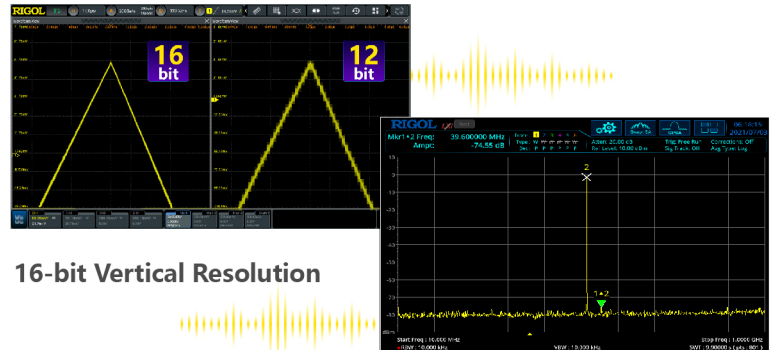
RIGOL

16 bit

12 bit

RIGOL

Mkr1+2 Freq: 39.600000 MHz
Ampt: -74.55 dB

Atten: 20.00 dB
Ref Level: 10.00 dBm

Trig: Free Run
Sig Track: Off

Corrections: Off
Avg Type: Log

2

1+2

16-bit Vertical Resolution

Start Freq: 10.000 MHz
RBW: 10.000 kHz
VBW: 10.000 kHz
Stop Freq: 1.0000 GHz
SWT: 9.90000 s